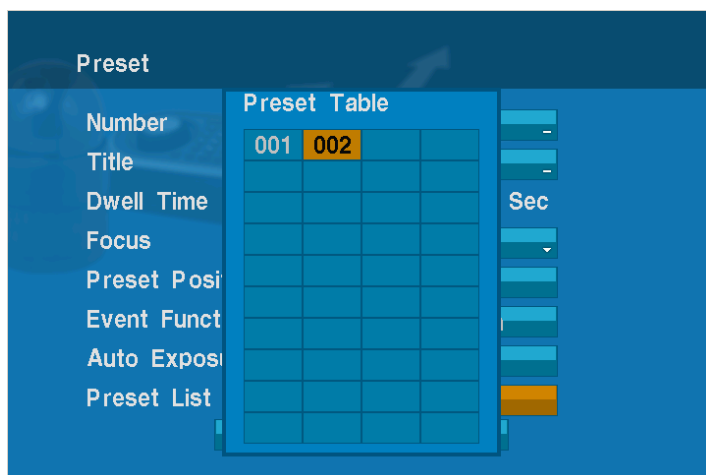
Preset

Number

Title

Dwell Time

Focus

Preset Posi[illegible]

Event Funct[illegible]

Auto Expos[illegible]

Preset List

Sec

Preset Table

| 001 | 002 | | |
|---|---|---|---|
| | | | |
| | | | |
| | | | |
| | | | |
| | | | |
| | | | |
| | | | |
| | | | |
| | | | |